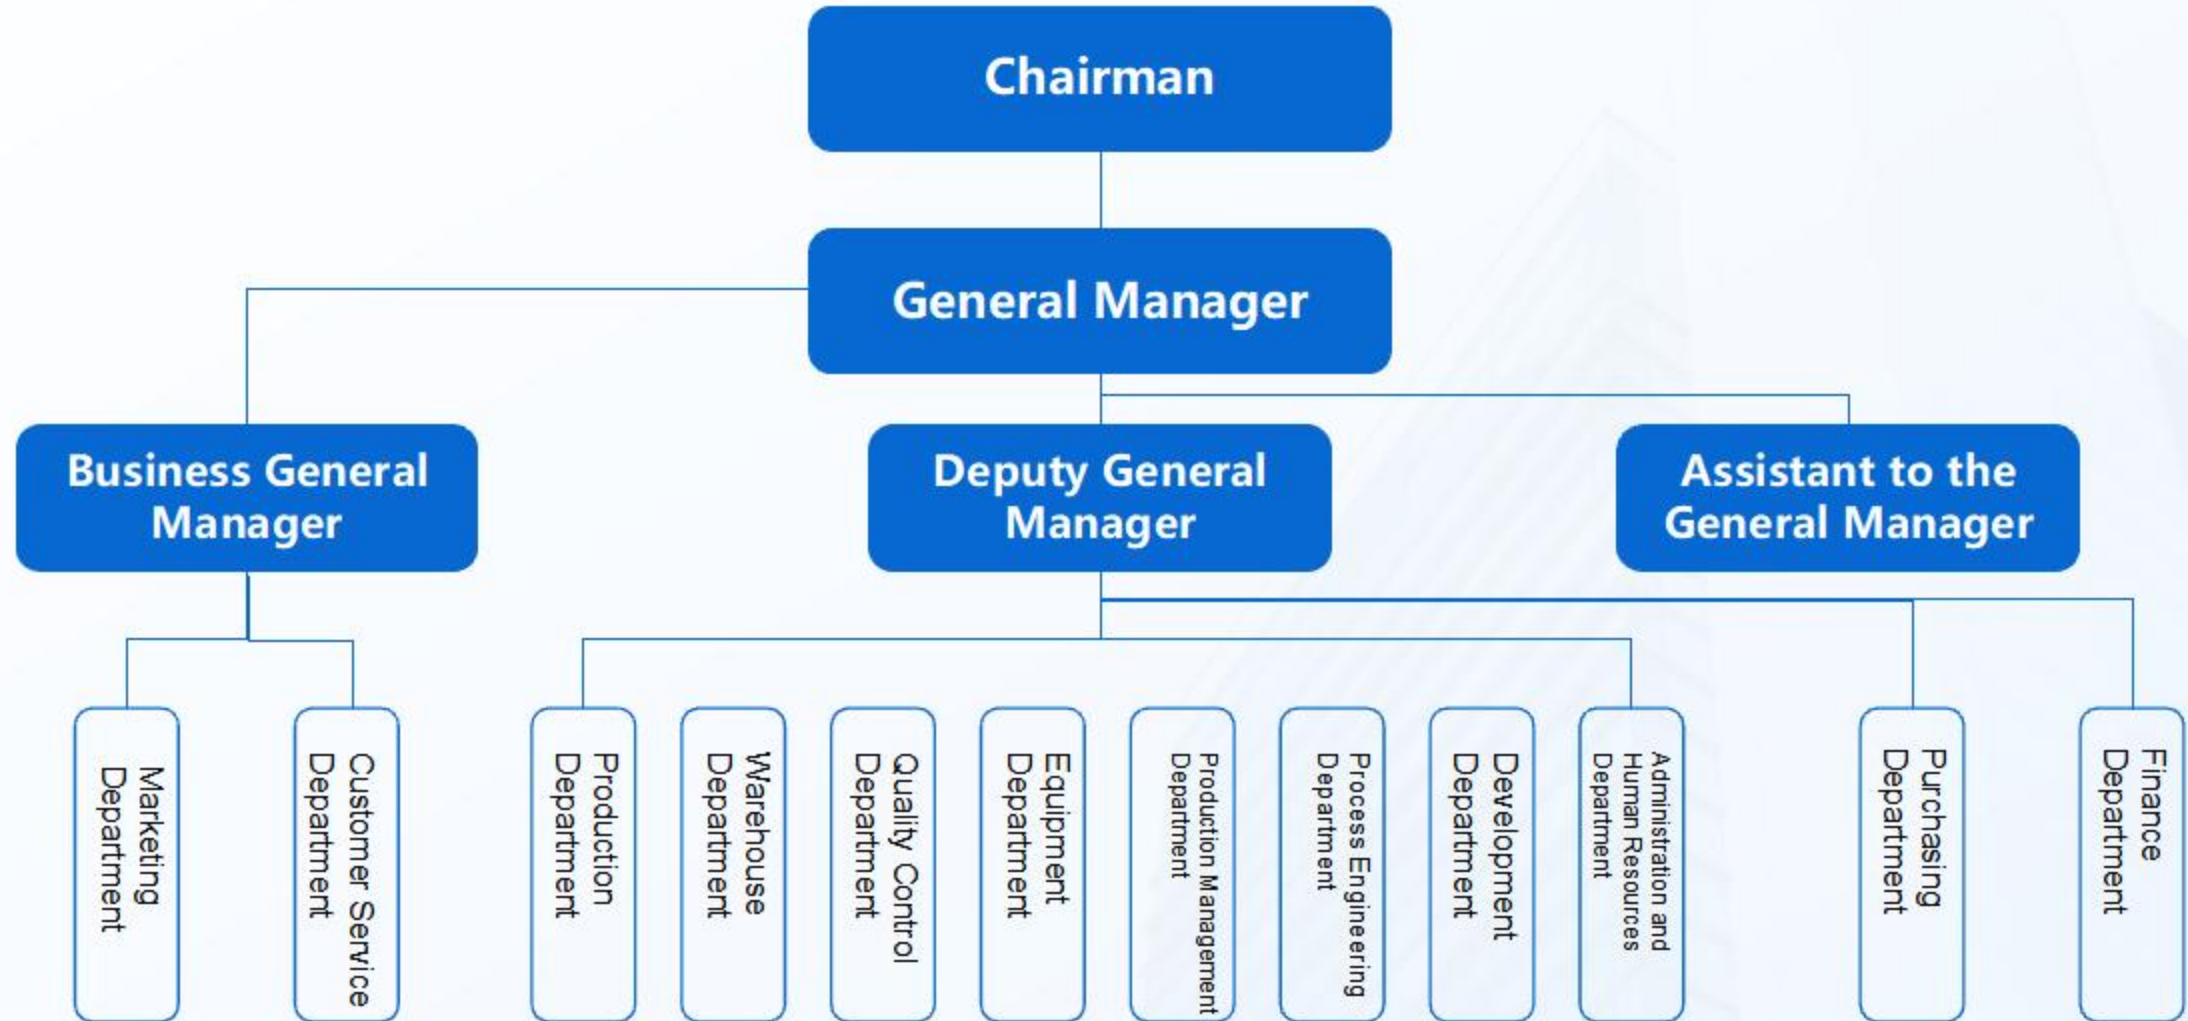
Chairman

General Manager

Business General Manager

Deputy General Manager

Assistant to the General Manager

Marketing Department

Customer Service Department

Production Department

Warehouse Department

Quality Control Department

Equipment Department

Production Management Department

Process Engineering Department

Development Department

Administration and Human Resources Department

Purchasing Department

Finance Department